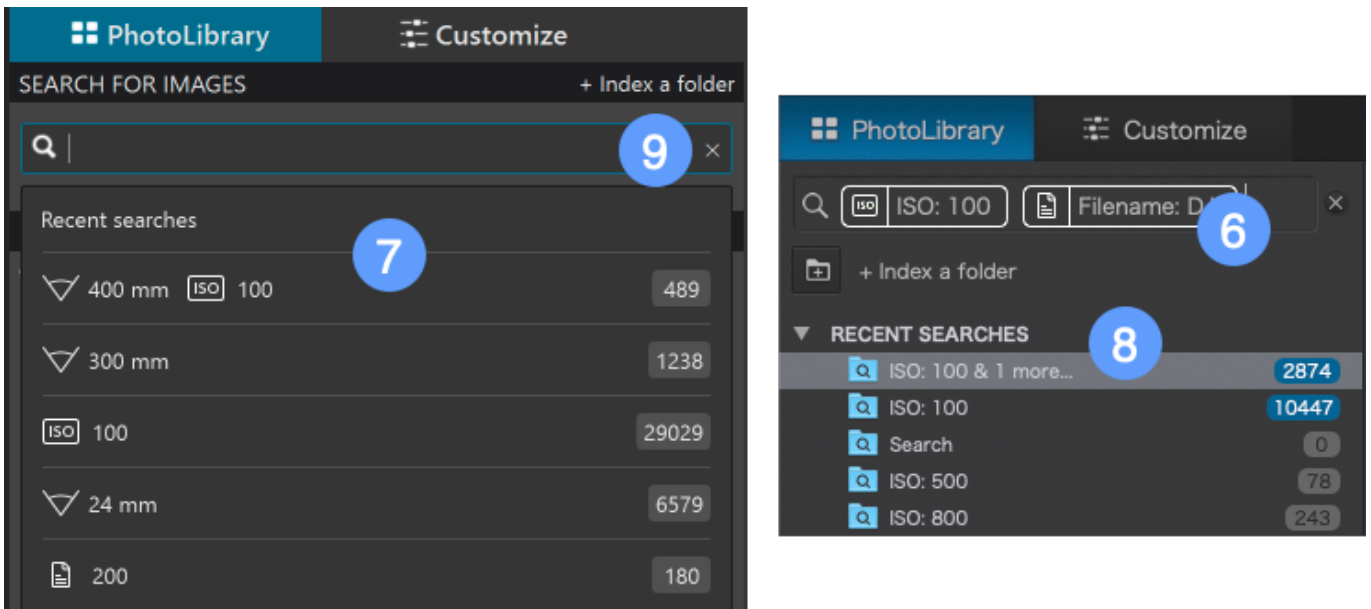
PhotoLibrary Customize

SEARCH FOR IMAGES + Index a folder

9 ×

Recent searches

7

400 mm ISO 100 489

300 mm 1238

ISO 100 29029

24 mm 6579

200 180

PhotoLibrary Customize

ISO ISO: 100 Filename: D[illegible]

6

+ Index a folder

RECENT SEARCHES

8

ISO: 100 & 1 more... 2874

ISO: 100 10447

Search 0

ISO: 500 78

ISO: 800 243